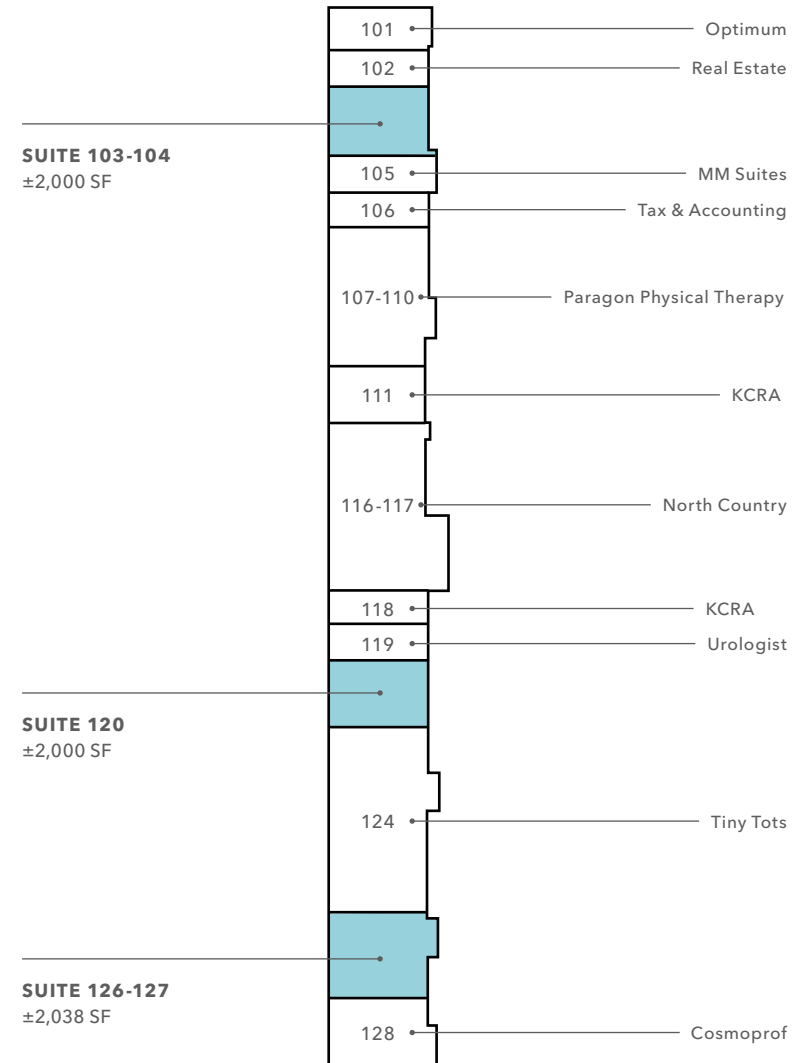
101
Optimum
102
Real Estate
SUITE 103-104
±2,000 SF
105
MM Suites
106
Tax & Accounting
107-110
Paragon Physical Therapy
111
KCRA
116-117
North Country
118
KCRA
119
Urologist
SUITE 120
±2,000 SF
124
Tiny Tots
SUITE 126-127
±2,038 SF
128
Cosmoprof